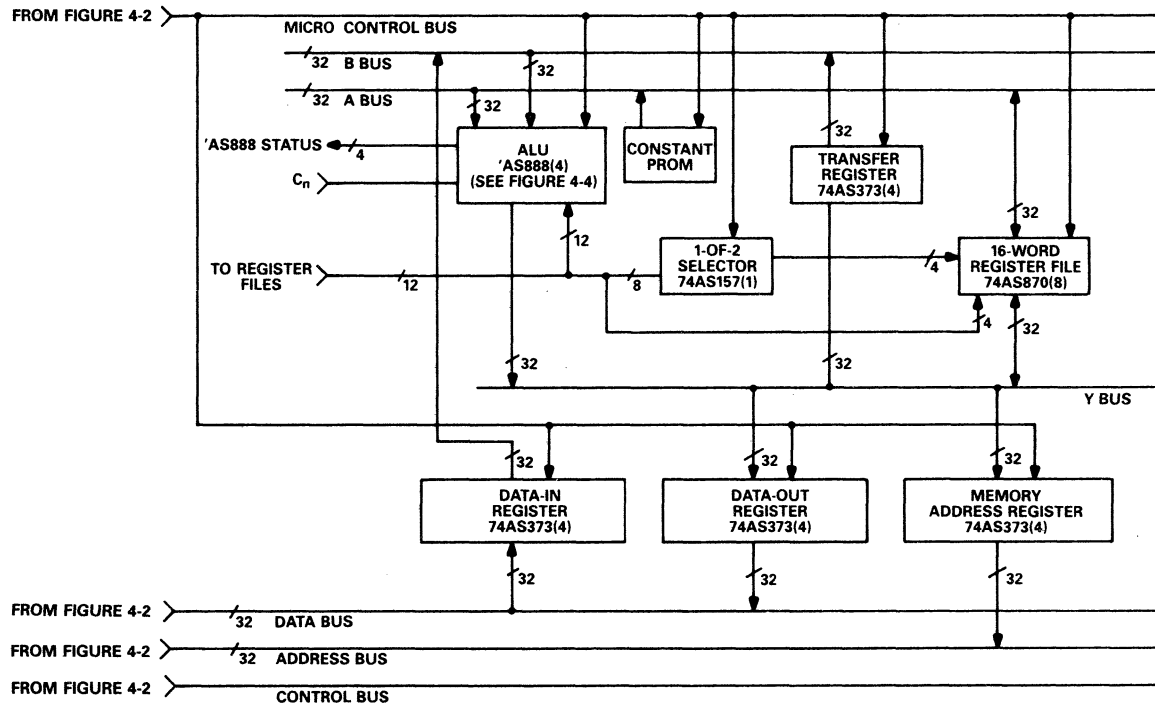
FROM FIGURE 4-2
MICRO CONTROL BUS
32 B BUS
32
32 A BUS
32
'AS888 STATUS
4
ALU
'AS888(4)
(SEE FIGURE 4-4)
CONSTANT PROM
TRANSFER REGISTER
74AS373(4)
32
$C_n$
32
12
TO REGISTER FILES
12
8
1-OF-2 SELECTOR
74AS157(1)
4
16-WORD REGISTER FILE
74AS870(8)
4
32
32
32
Y BUS
32
32
32
DATA-IN REGISTER
74AS373(4)
DATA-OUT REGISTER
74AS373(4)
MEMORY ADDRESS REGISTER
74AS373(4)
32
32
32
FROM FIGURE 4-2
32 DATA BUS
FROM FIGURE 4-2
32 ADDRESS BUS
FROM FIGURE 4-2
CONTROL BUS